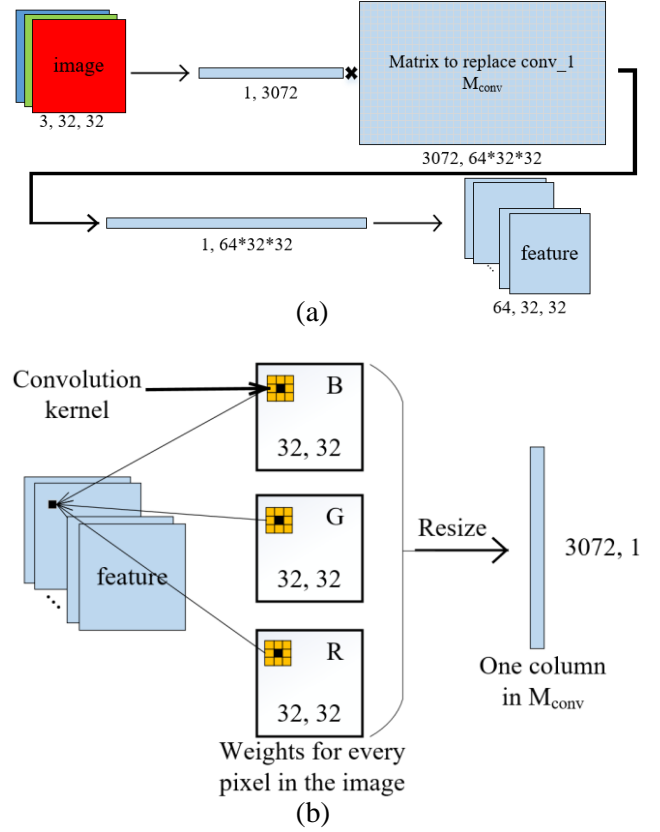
image

3, 32, 32

1, 3072

Matrix to replace conv_1
$M_{conv}$

3072, 64*32*32

1, 64*32*32

feature

64, 32, 32

(a)

Convolution kernel

B

32, 32

G

32, 32

R

32, 32

feature

Resize

3072, 1

One column in $M_{conv}$

Weights for every pixel in the image

(b)